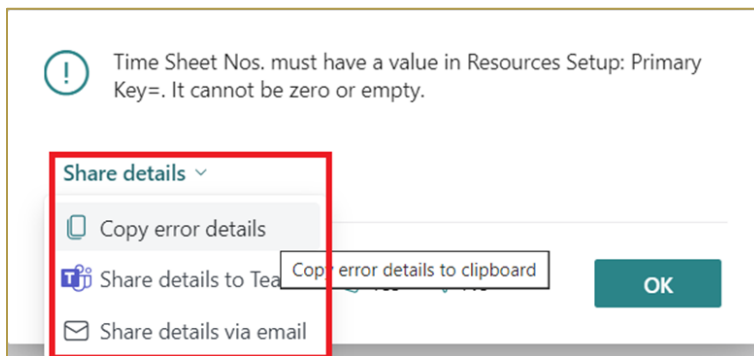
Time Sheet Nos. must have a value in Resources Setup: Primary Key=. It cannot be zero or empty.

Share details

Copy error details

Share details to Tea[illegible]

Copy error details to clipboard

Share details via email

OK